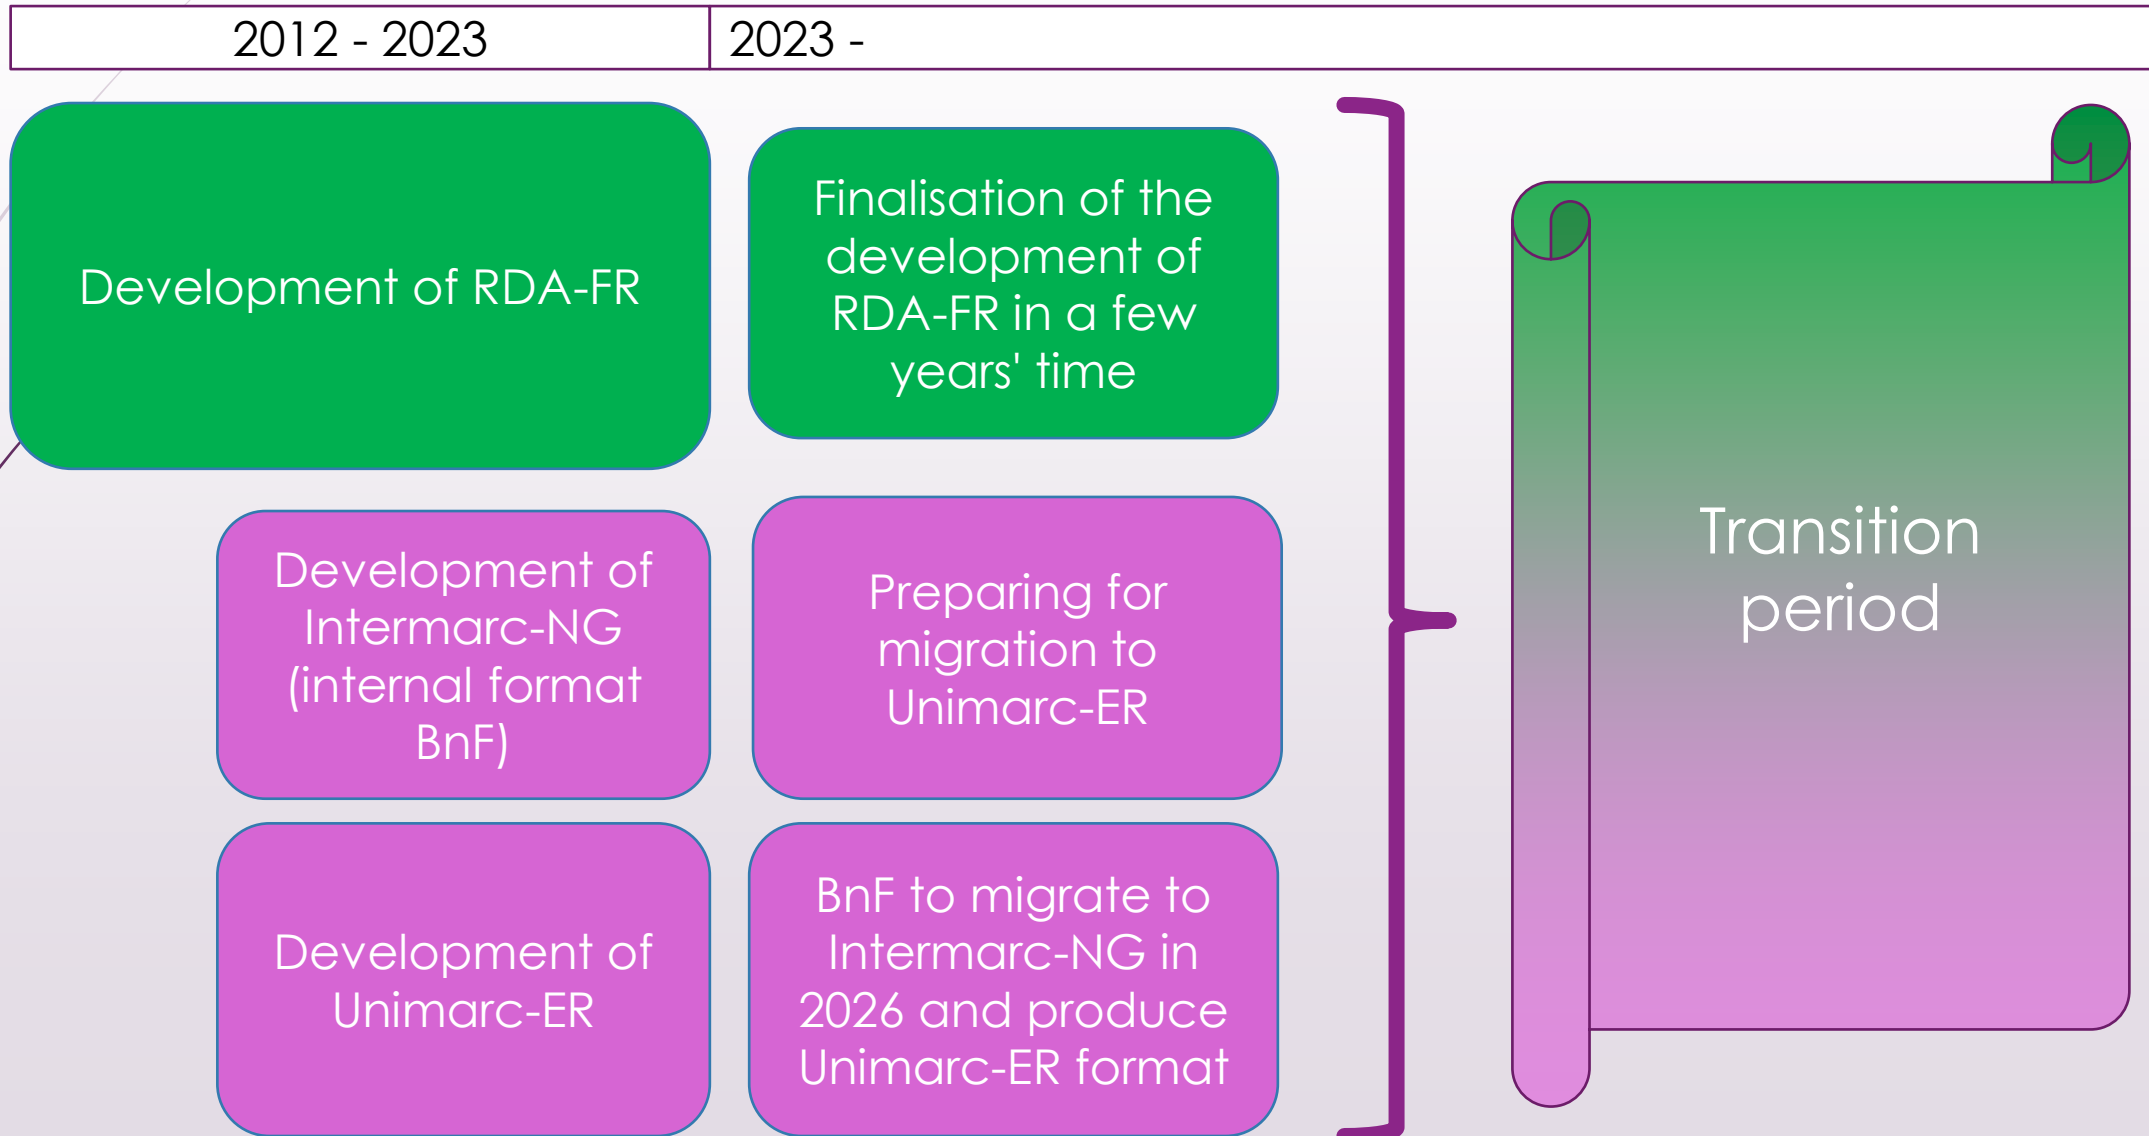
| 2012 - 2023 | 2023 - |
|---|---|

Development of RDA-FR

Finalisation of the development of RDA-FR in a few years' time

Development of Intermarc-NG (internal format BnF)

Preparing for migration to Unimarc-ER

Development of Unimarc-ER

BnF to migrate to Intermarc-NG in 2026 and produce Unimarc-ER format

Transition period